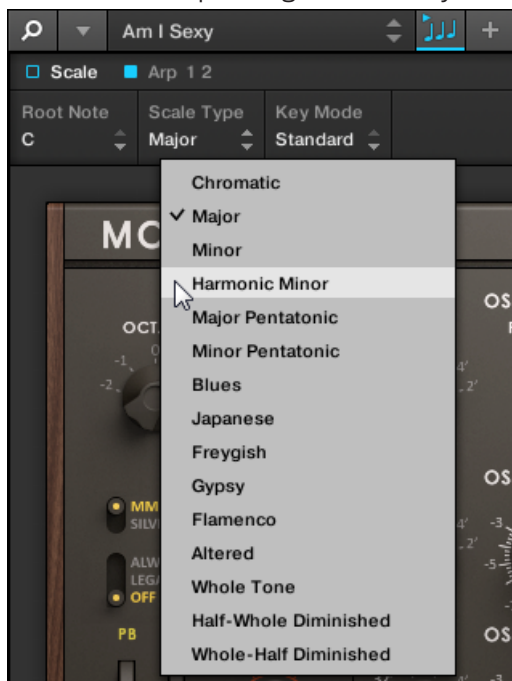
Am I Sexy

+

Scale

Arp 1 2

Root Note
C

Scale Type
Major

Key Mode
Standard

MC

OCT

-1

0

-2

MM
SILV

ALW
LEGA
OFF

PB

OS

4'

2'

OS

4'

-3

2'

-5

OS

Chromatic
✓ Major
Minor
Harmonic Minor
Major Pentatonic
Minor Pentatonic
Blues
Japanese
Freygish
Gypsy
Flamenco
Altered
Whole Tone
Half-Whole Diminished
Whole-Half Diminished